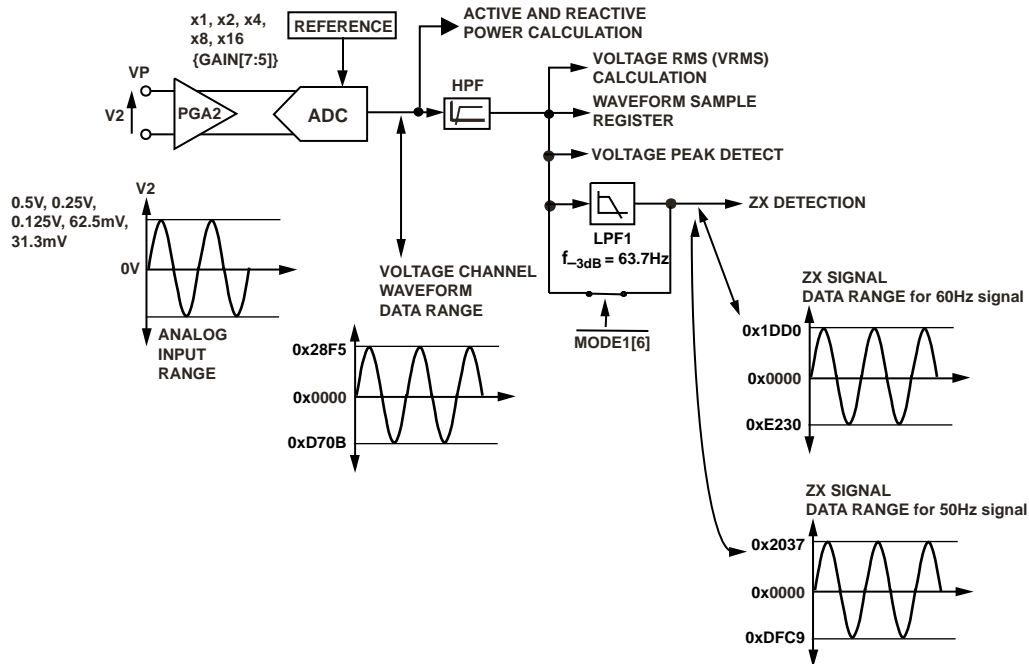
x1, x2, x4, x8, x16 {GAIN[7:5]}

REFERENCE

ACTIVE AND REACTIVE POWER CALCULATION

VP

V2

PGA2

ADC

HPF

VOLTAGE RMS (VRMS) CALCULATION

WAVEFORM SAMPLE REGISTER

VOLTAGE PEAK DETECT

0.5V, 0.25V, 0.125V, 62.5mV, 31.3mV

V2

0V

ANALOG INPUT RANGE

LPF1

$f_{-3dB}$ = 63.7Hz

ZX DETECTION

VOLTAGE CHANNEL WAVEFORM DATA RANGE

$\overline{MODE1[6]}$

0x28F5

0x0000

0xD70B

ZX SIGNAL DATA RANGE for 60Hz signal

0x1DD0

0x0000

0xE230

ZX SIGNAL DATA RANGE for 50Hz signal

0x2037

0x0000

0xDFC9